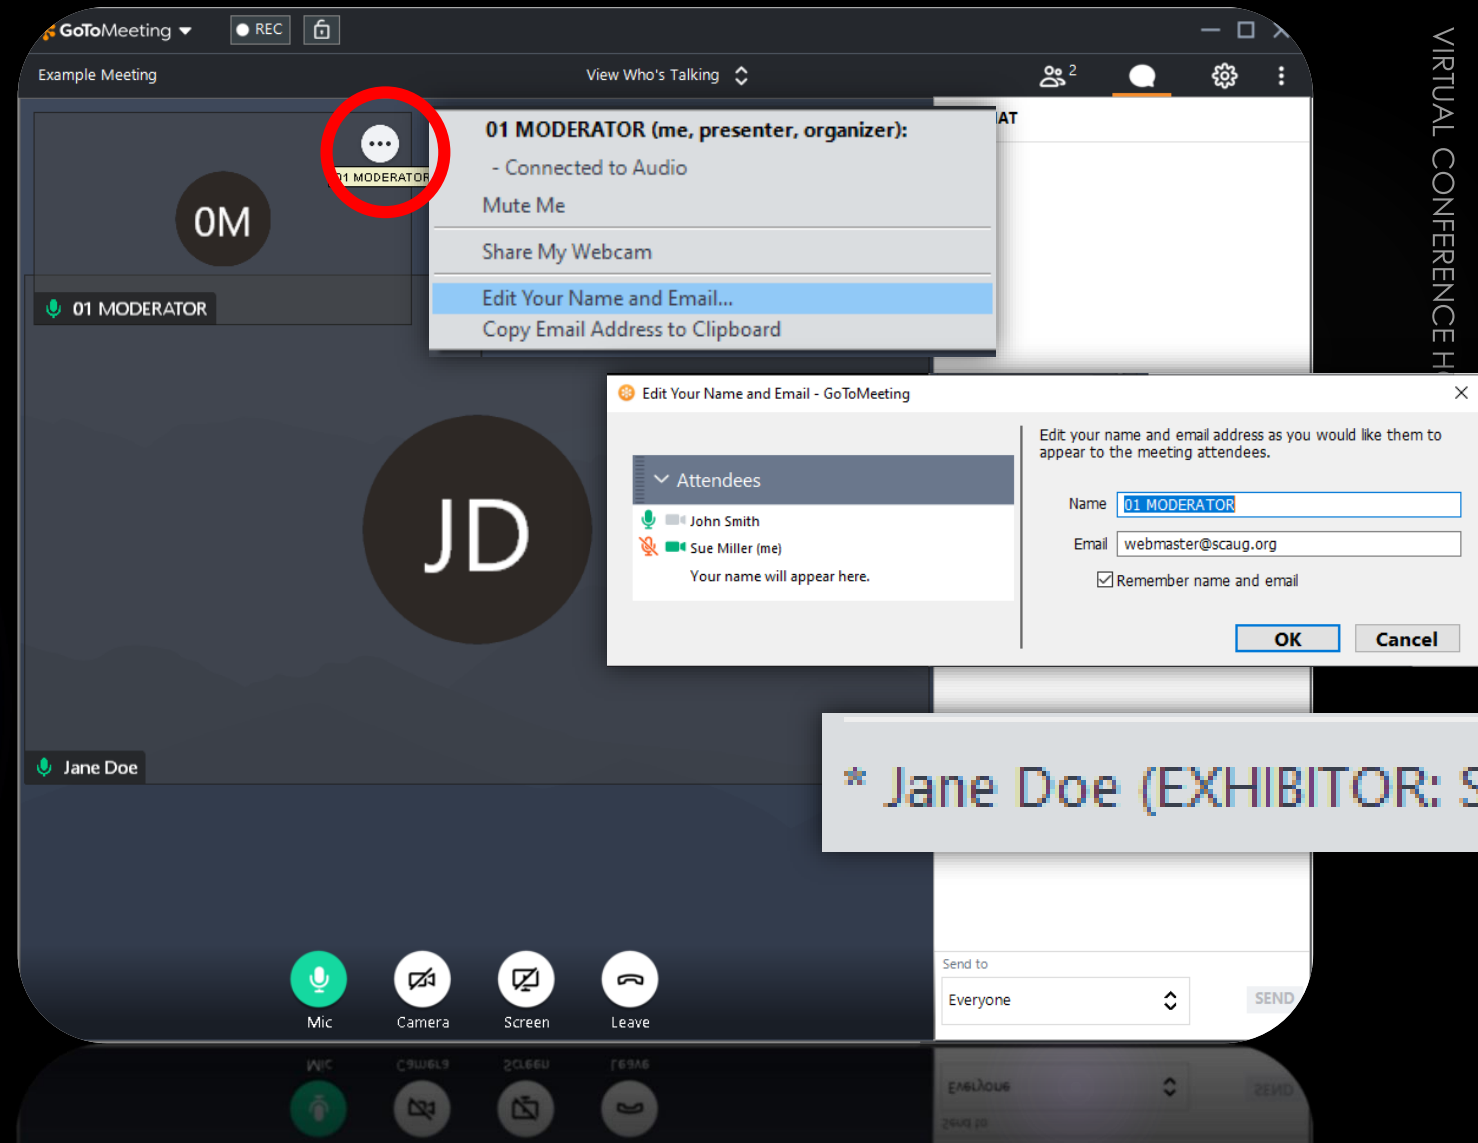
GoToMeeting
REC

Example Meeting
View Who's Talking
2

01 MODERATOR
OM
01 MODERATOR

01 MODERATOR (me, presenter, organizer):
- Connected to Audio
Mute Me
Share My Webcam
Edit Your Name and Email...
Copy Email Address to Clipboard

AT

VIRTUAL CONFERENCE H

Edit Your Name and Email - GoToMeeting
Attendees
John Smith
Sue Miller (me)
Your name will appear here.
Edit your name and email address as you would like them to appear to the meeting attendees.
Name 01 MODERATOR
Email webmaster@scaug.org
Remember name and email
OK
Cancel

JD

* Jane Doe (EXHIBITOR: S

Jane Doe

Mic
Camera
Screen
Leave

Send to
Everyone
SEND